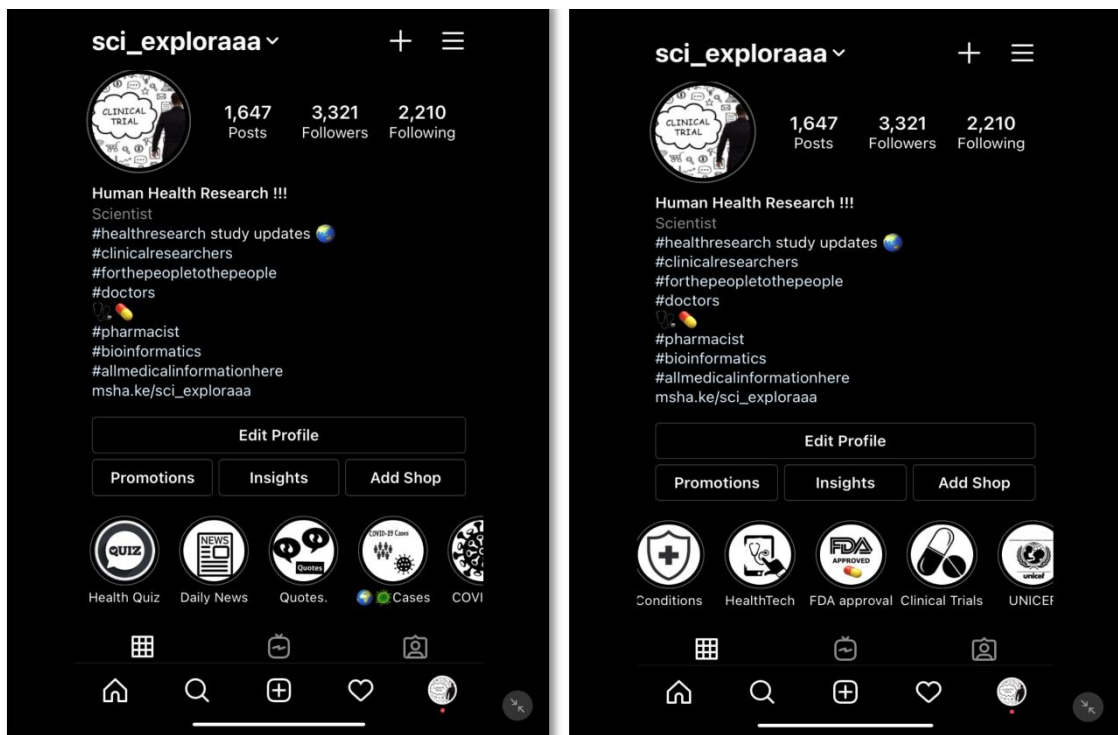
sci_exploraaa

CLINICAL TRIAL

1,647 Posts
3,321 Followers
2,210 Following

Human Health Research !!!
Scientist
#healthresearch study updates 🌏
#clinicalresearchers
#forthepeopletothepeople
#doctors
🩺💊
#pharmacist
#bioinformatics
#allmedicalinformationhere
msha.ke/sci_exploraaa

Edit Profile
Promotions
Insights
Add Shop

QUIZ
NEWS
Quotes
COVID-19 Cases

Health Quiz
Daily News
Quotes.
🌏🦠Cases
COVI

sci_exploraaa

CLINICAL TRIAL

1,647 Posts
3,321 Followers
2,210 Following

Human Health Research !!!
Scientist
#healthresearch study updates 🌏
#clinicalresearchers
#forthepeopletothepeople
#doctors
🩺💊
#pharmacist
#bioinformatics
#allmedicalinformationhere
msha.ke/sci_exploraaa

Edit Profile
Promotions
Insights
Add Shop

FDA APPROVED
unicef

Conditions
HealthTech
FDA approval
Clinical Trials
UNICEF